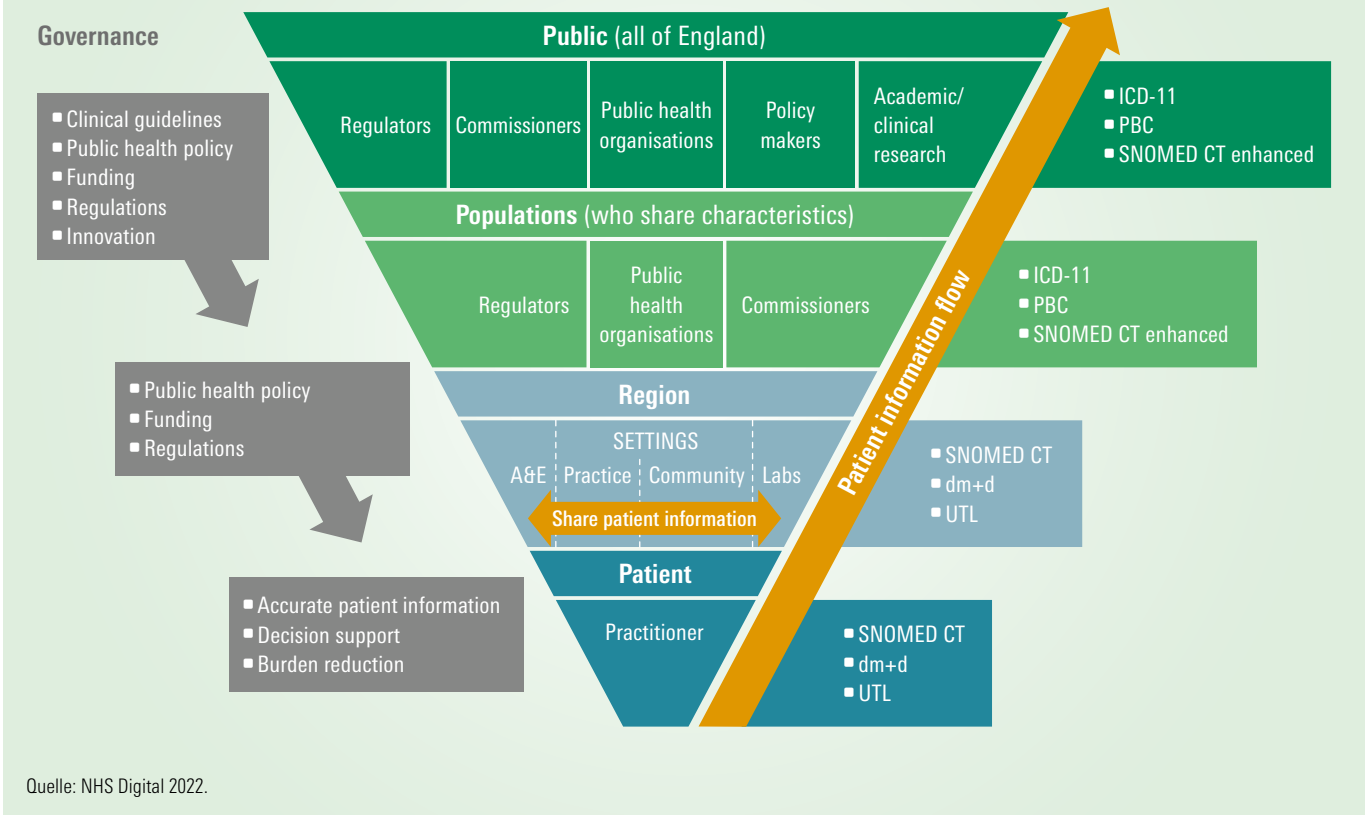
Governance

- Clinical guidelines
- Public health policy
- Funding
- Regulations
- Innovation

Public (all of England)

Regulators | Commissioners | Public health organisations | Policy makers | Academic/ clinical research

- ICD-11
- PBC
- SNOMED CT enhanced

Populations (who share characteristics)

Regulators | Public health organisations | Commissioners

- ICD-11
- PBC
- SNOMED CT enhanced

- Public health policy
- Funding
- Regulations

Region

SETTINGS

A&E | Practice | Community | Labs

Share patient information

- SNOMED CT
- dm+d
- UTL

Patient

Practitioner

- SNOMED CT
- dm+d
- UTL

- Accurate patient information
- Decision support
- Burden reduction

Patient information flow

Quelle: NHS Digital 2022.